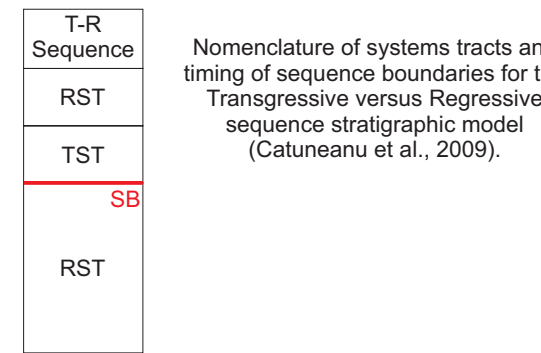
| T-R Sequence |
|---|
| RST |
| TST |
| SB |
| RST |

Nomenclature of systems tracts an timing of sequence boundaries for t Transgressive versus Regressive sequence stratigraphic model (Catuneanu et al., 2009).